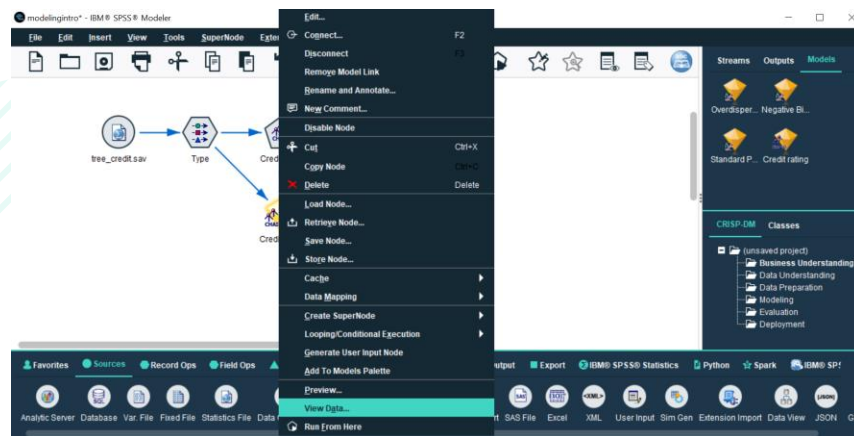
modelingintro* - IBM® SPSS® Modeler

File Edit Insert View Tools SuperNode Exte

Edit...
Connect... F2
Disconnect F3
Remove Model Link
Rename and Annotate...
New Comment...
Disable Node
Cut Ctrl+X
Copy Node Ctrl+C
Delete Delete
Load Node...
Retrieve Node...
Save Node...
Store Node...
Cache
Data Mapping
Create SuperNode
Looping/Conditional Execution
Generate User Input Node
Add To Models Palette
Preview...
View Data...
Run From Here

tree_credit.sav
Type
Cred
Cred

Streams Outputs Models
Overdisper... Negative Bi...
Standard P... Credit rating

CRISP-DM Classes
(unsaved project)
Business Understanding
Data Understanding
Data Preparation
Modeling
Evaluation
Deployment

Favorites Sources Record Ops Field Ops
utput Export IBM® SPSS® Statistics Python Spark IBM® SP

Analytic Server Database Var. File Fixed File Statistics File Data
t SAS File Excel XML User Input Sim Gen Extension Import Data View JSON